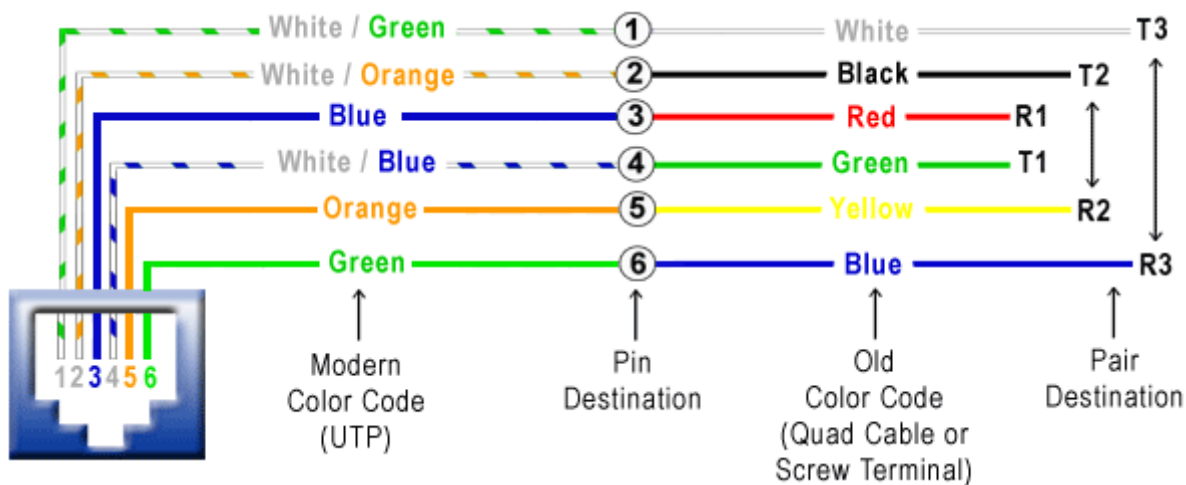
White / Green ① White T3
White / Orange ② Black T2
Blue ③ Red R1
White / Blue ④ Green T1
Orange ⑤ Yellow R2
Green ⑥ Blue R3

1 2 3 4 5 6

Modern Color Code (UTP)

Pin Destination

Old Color Code (Quad Cable or Screw Terminal)

Pair Destination